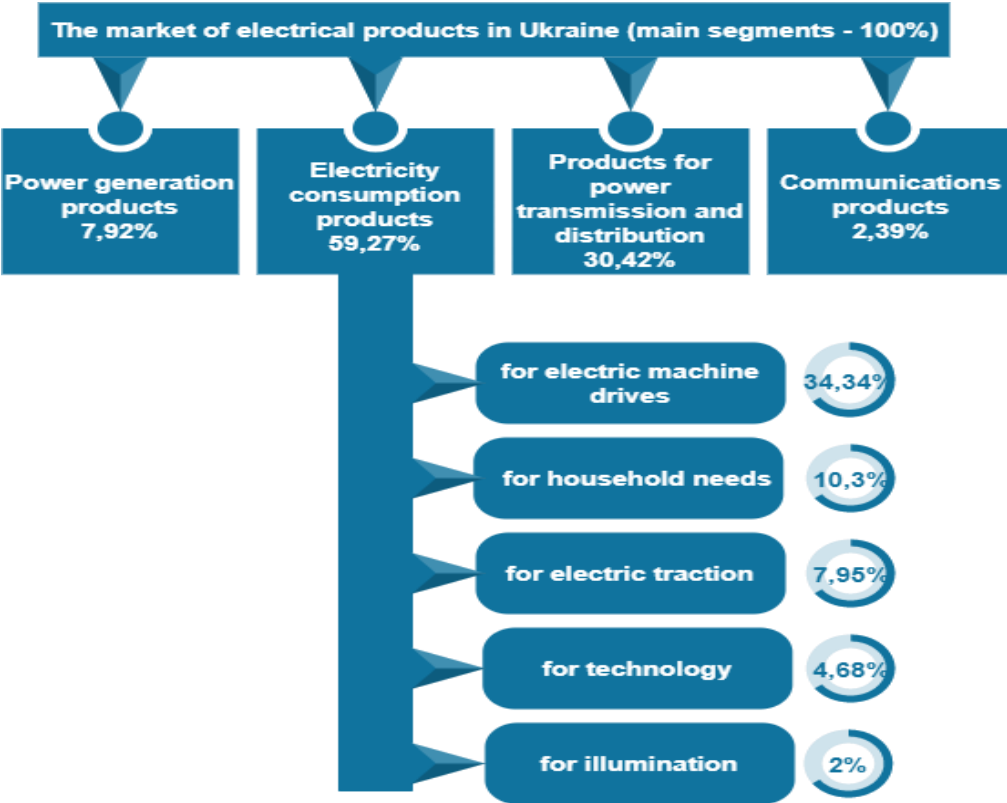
The market of electrical products in Ukraine (main segments - 100%)

Power generation products 7,92%

Electricity consumption products 59,27%

Products for power transmission and distribution 30,42%

Communications products 2,39%

for electric machine drives

34,34%

for household needs

10,3%

for electric traction

7,95%

for technology

4,68%

for illumination

2%